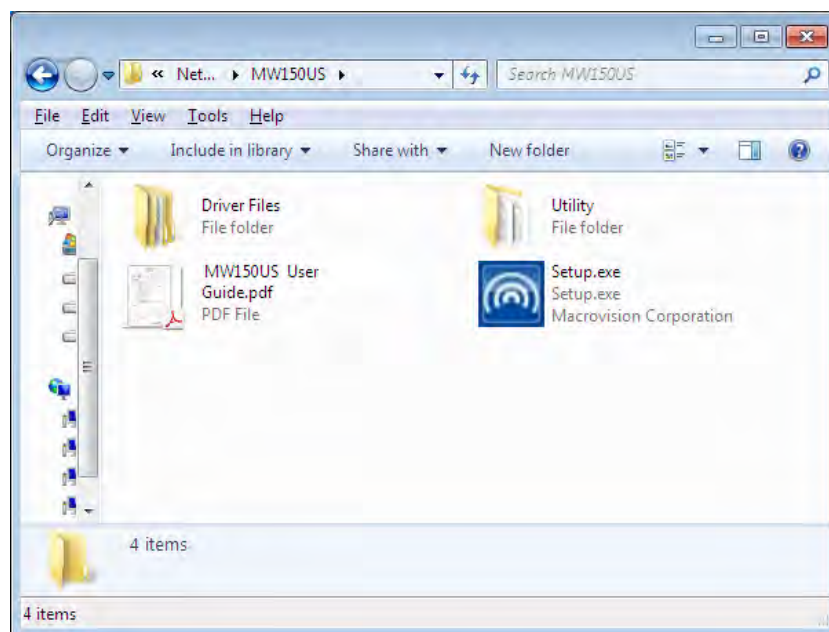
« Net... ▸ MW150US ▸

Search MW150US

File Edit View Tools Help

Organize ▾ Include in library ▾ Share with ▾ New folder

Driver Files
File folder

Utility
File folder

MW150US User Guide.pdf
PDF File

Setup.exe
Setup.exe
Macrovision Corporation

4 items

4 items